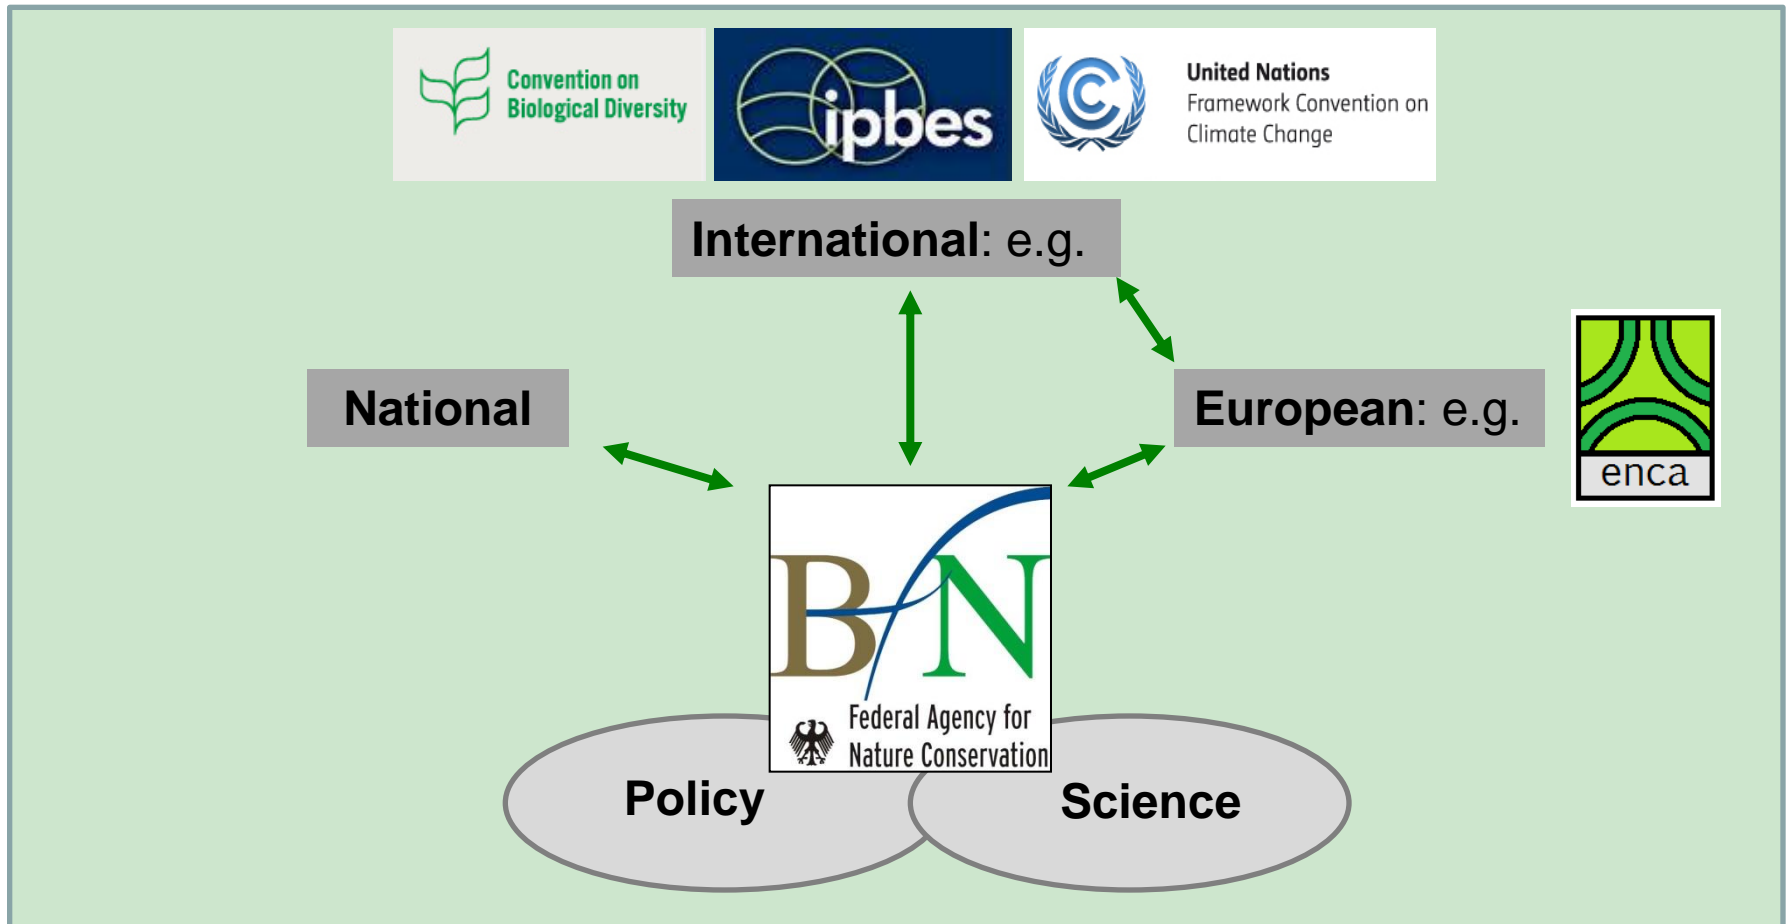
Convention on Biological Diversity

ipbes

United Nations Framework Convention on Climate Change

International: e.g.

National

European: e.g.

enca

BfN

Federal Agency for Nature Conservation

Policy

Science